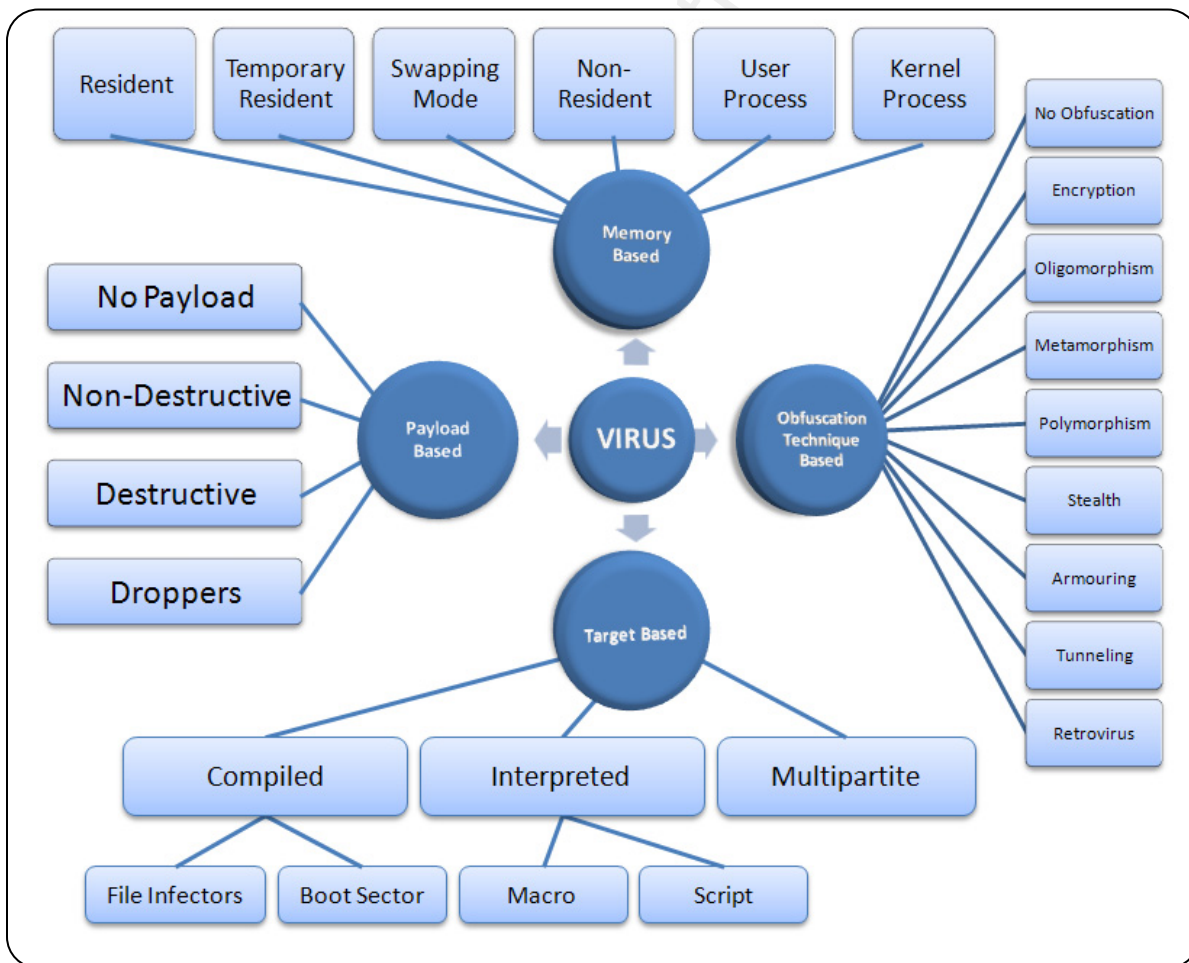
Resident

Temporary Resident

Swapping Mode

Non-Resident

User Process

Kernel Process

Memory Based

No Obfuscation

Encryption

Oligomorphism

Metamorphism

Polymorphism

Stealth

Armouring

Tunneling

Retrovirus

Obfuscation Technique Based

No Payload

Non-Destructive

Destructive

Droppers

Payload Based

VIRUS

Target Based

Compiled

Interpreted

Multipartite

File Infectors

Boot Sector

Macro

Script